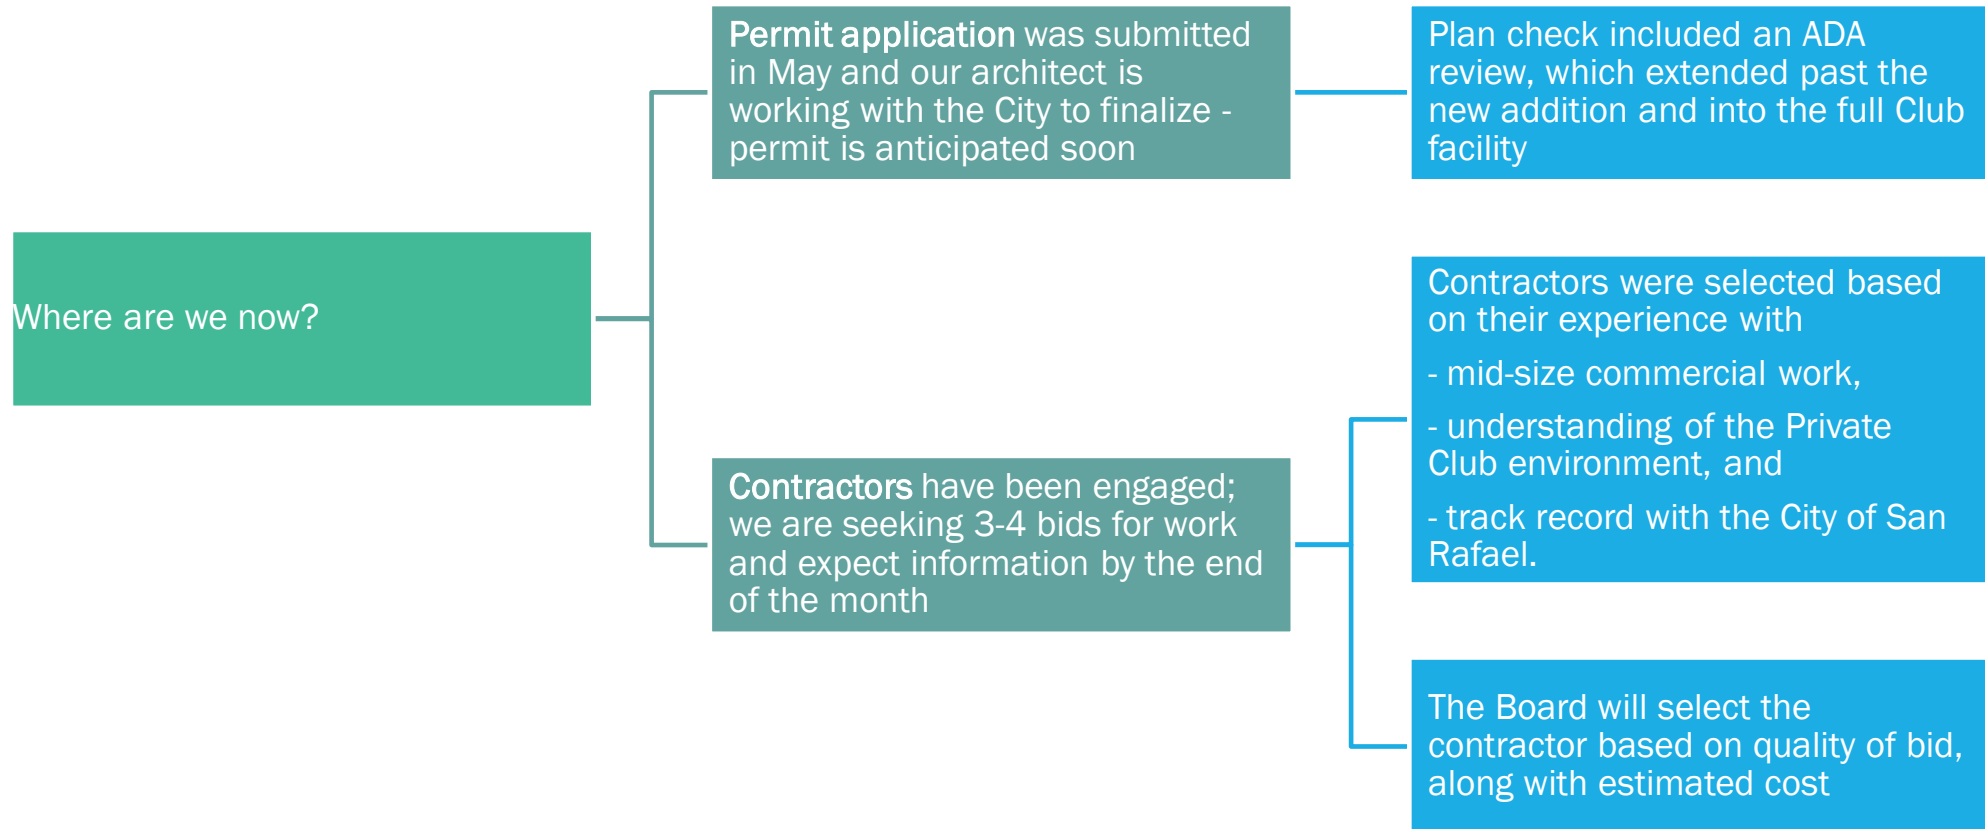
Where are we now?

Permit application was submitted in May and our architect is working with the City to finalize - permit is anticipated soon

Plan check included an ADA review, which extended past the new addition and into the full Club facility

Contractors have been engaged; we are seeking 3-4 bids for work and expect information by the end of the month

Contractors were selected based on their experience with

- mid-size commercial work,

- understanding of the Private Club environment, and

- track record with the City of San Rafael.

The Board will select the contractor based on quality of bid, along with estimated cost